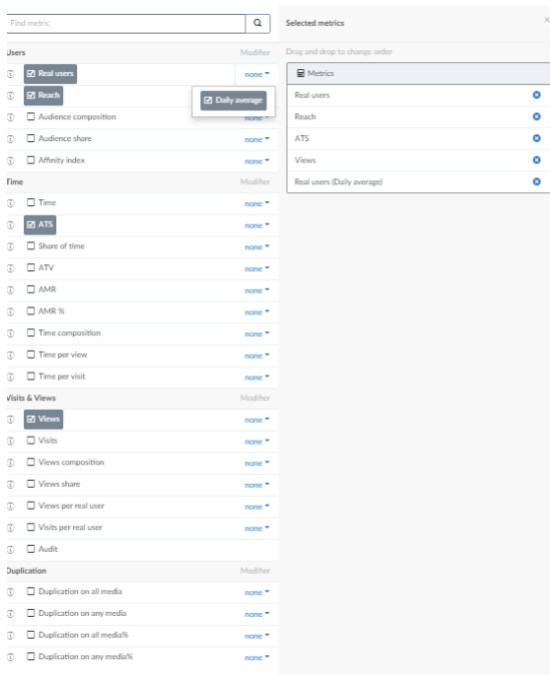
Find metric

Users Modifier
Real users none
Reach Daily average
Audience composition none
Audience share none
Affinity index none

Time Modifier
Time none
ATS none
Share of time none
ATV none
AMR none
AMR % none
Time composition none
Time per view none
Time per visit none

Visits & Views Modifier
Views none
Visits none
Views composition none
Views share none
Views per real user none
Visits per real user none
Audit

Duplication Modifier
Duplication on all media none
Duplication on any media none
Duplication on all media% none
Duplication on any media% none

Selected metrics ×
Drag and drop to change order
Metrics
Real users
Reach
ATS
Views
Real users (Daily average)